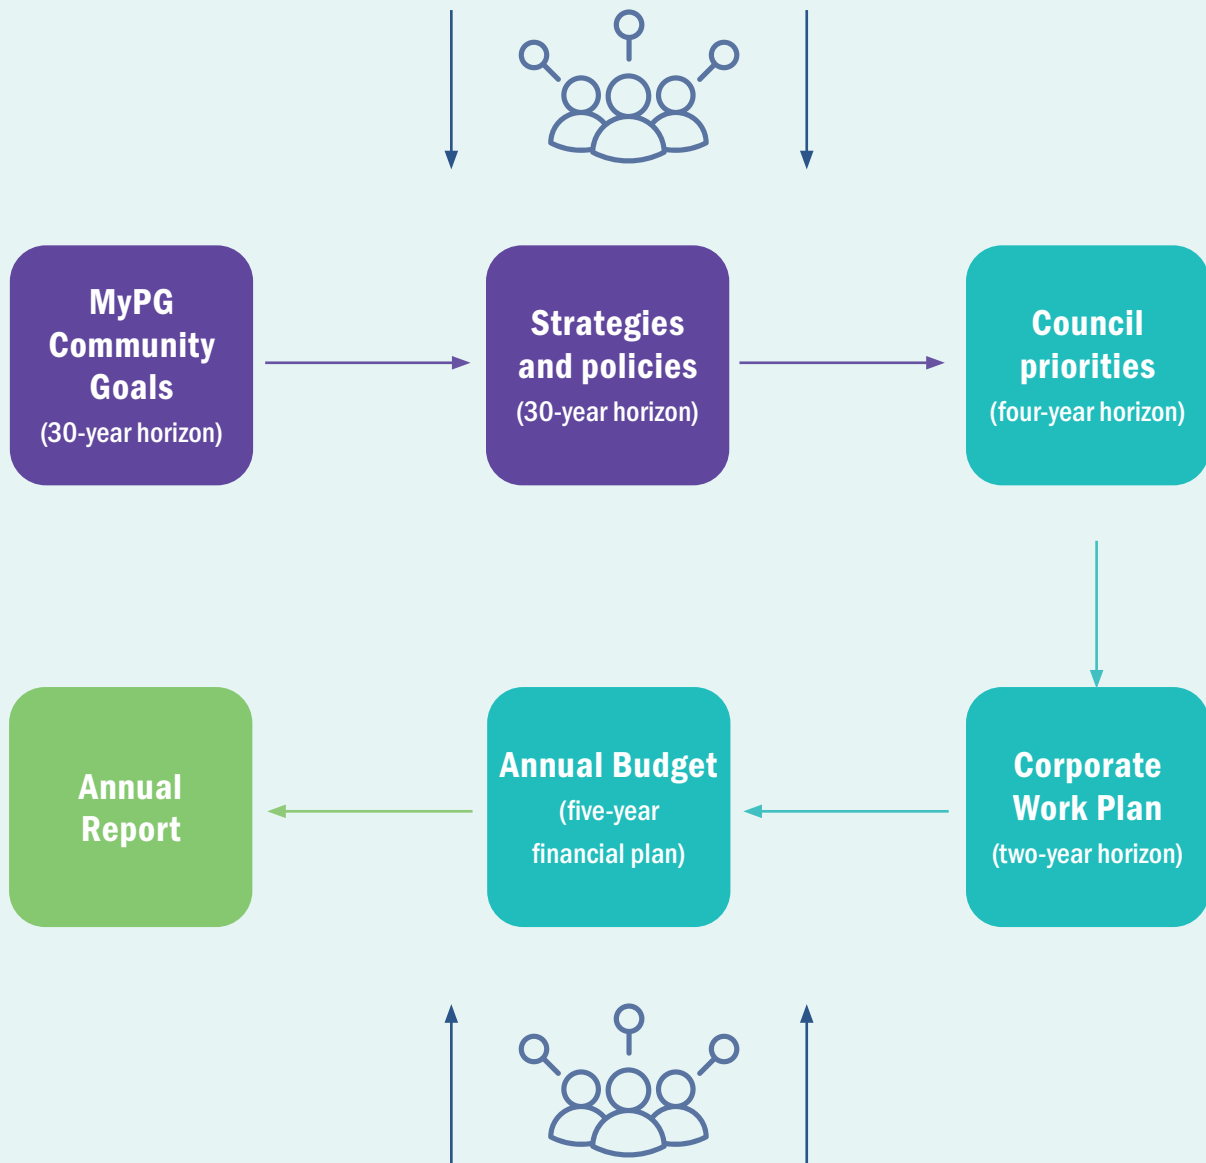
MyPG Community Goals
(30-year horizon)

Strategies and policies
(30-year horizon)

Council priorities
(four-year horizon)

Annual Report

Annual Budget
(five-year financial plan)

Corporate Work Plan
(two-year horizon)